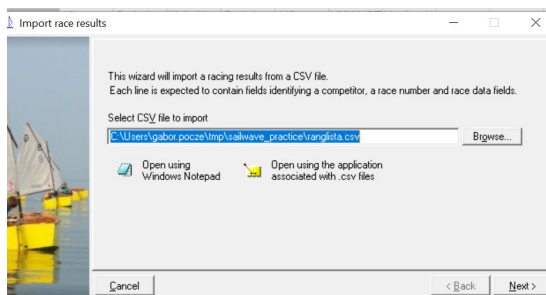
Import race results

This wizard will import a racing results from a CSV file.
Each line is expected to contain fields identifying a competitor, a race number and race data fields.

Select CSV file to import

C:\Users\gabor.pocze\tmp\sailwave_practice\ranglista.csv

Browse...

Open using Windows Notepad

Open using the application associated with .csv files

Cancel

< Back

Next >